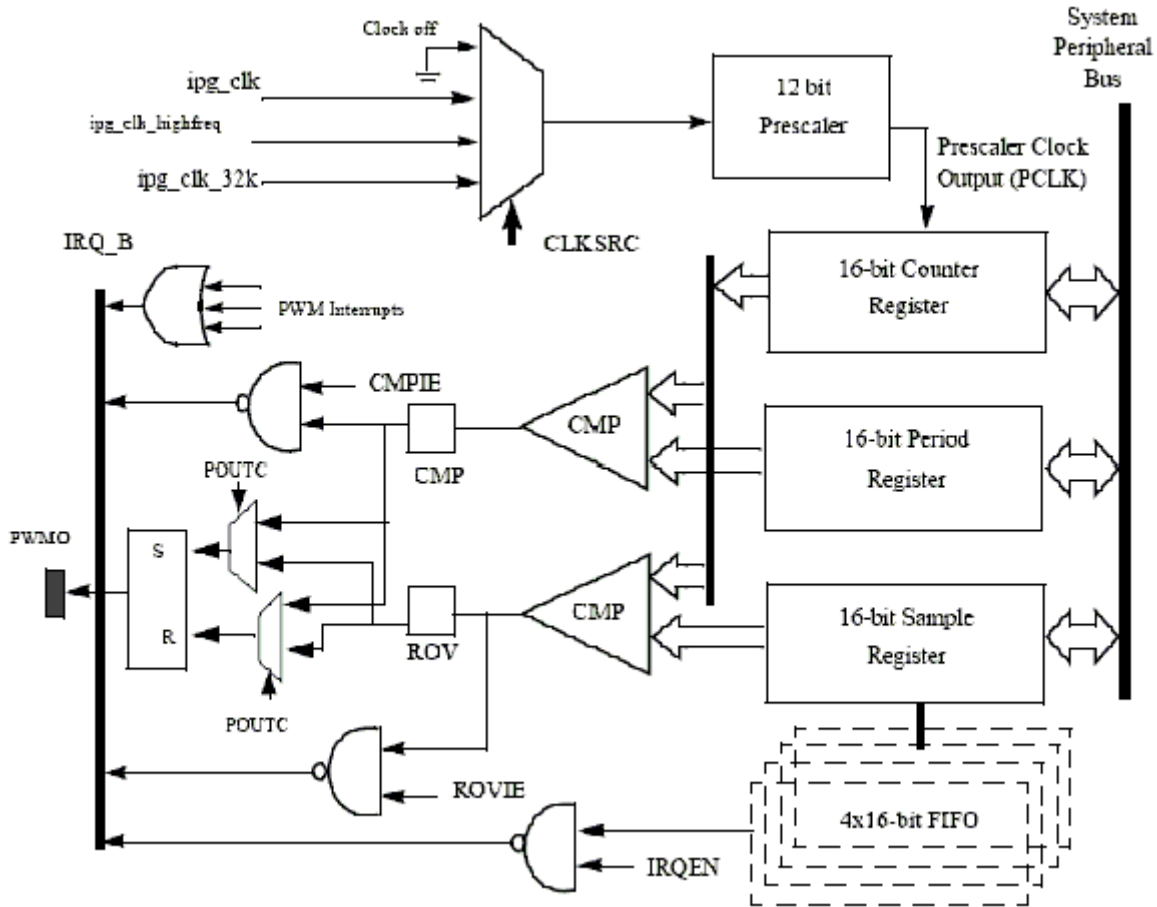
Clock off
ipg_clk
ipg_clk_highfreq
ipg_clk_32k
CLKSRC
12 bit Prescaler
Prescaler Clock Output (PCLK)
System Peripheral Bus
IRQ_B
PWM Interrupts
16-bit Counter Register
CMPIE
CMP
CMP
16-bit Period Register
POUTC
PWMO
S
R
CMP
ROV
16-bit Sample Register
POUTC
ROVIE
4x16-bit FIFO
IRQEN